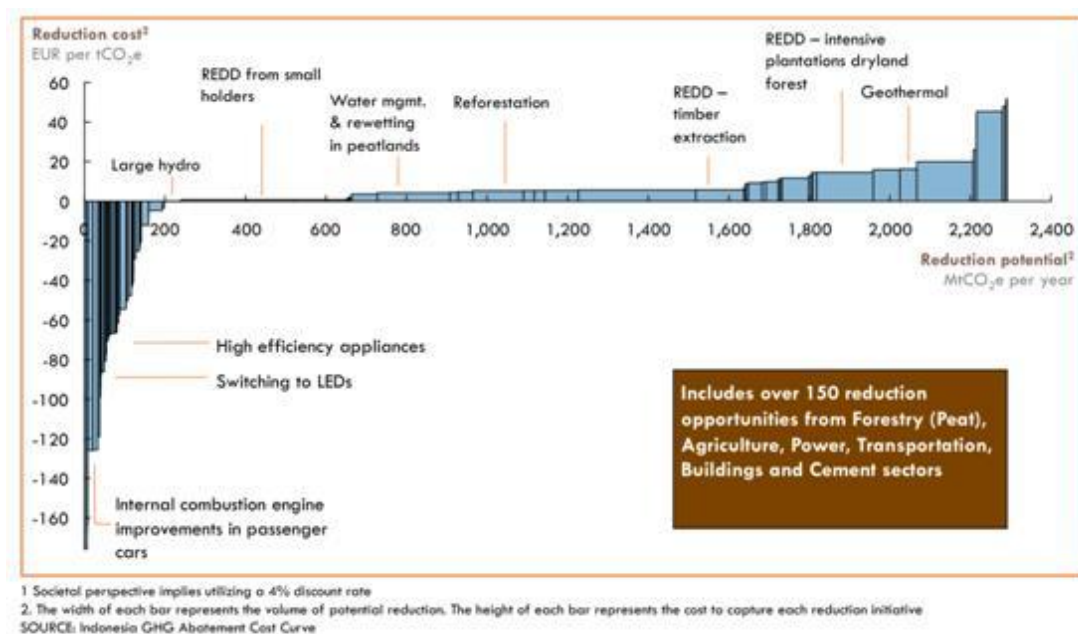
Reduction cost$^1$
EUR per $tCO_2e$

60
40
20
0
-20
-40
-60
-80
-100
-120
-140
-160

0
200
400
600
800
1,000
1,200
1,400
1,600
1,800
2,000
2,200
2,400

Reduction potential$^2$
$MtCO_2e$ per year

Large hydro

REDD from small holders

Water mgmt. & rewetting in peatlands

Reforestation

REDD – timber extraction

REDD – intensive plantations dryland forest

Geothermal

High efficiency appliances

Switching to LEDs

Internal combustion engine improvements in passenger cars

Includes over 150 reduction opportunities from Forestry (Peat), Agriculture, Power, Transportation, Buildings and Cement sectors

1 Societal perspective implies utilizing a 4% discount rate
2. The width of each bar represents the volume of potential reduction. The height of each bar represents the cost to capture each reduction initiative
SOURCE: Indonesia GHG Abatement Cost Curve